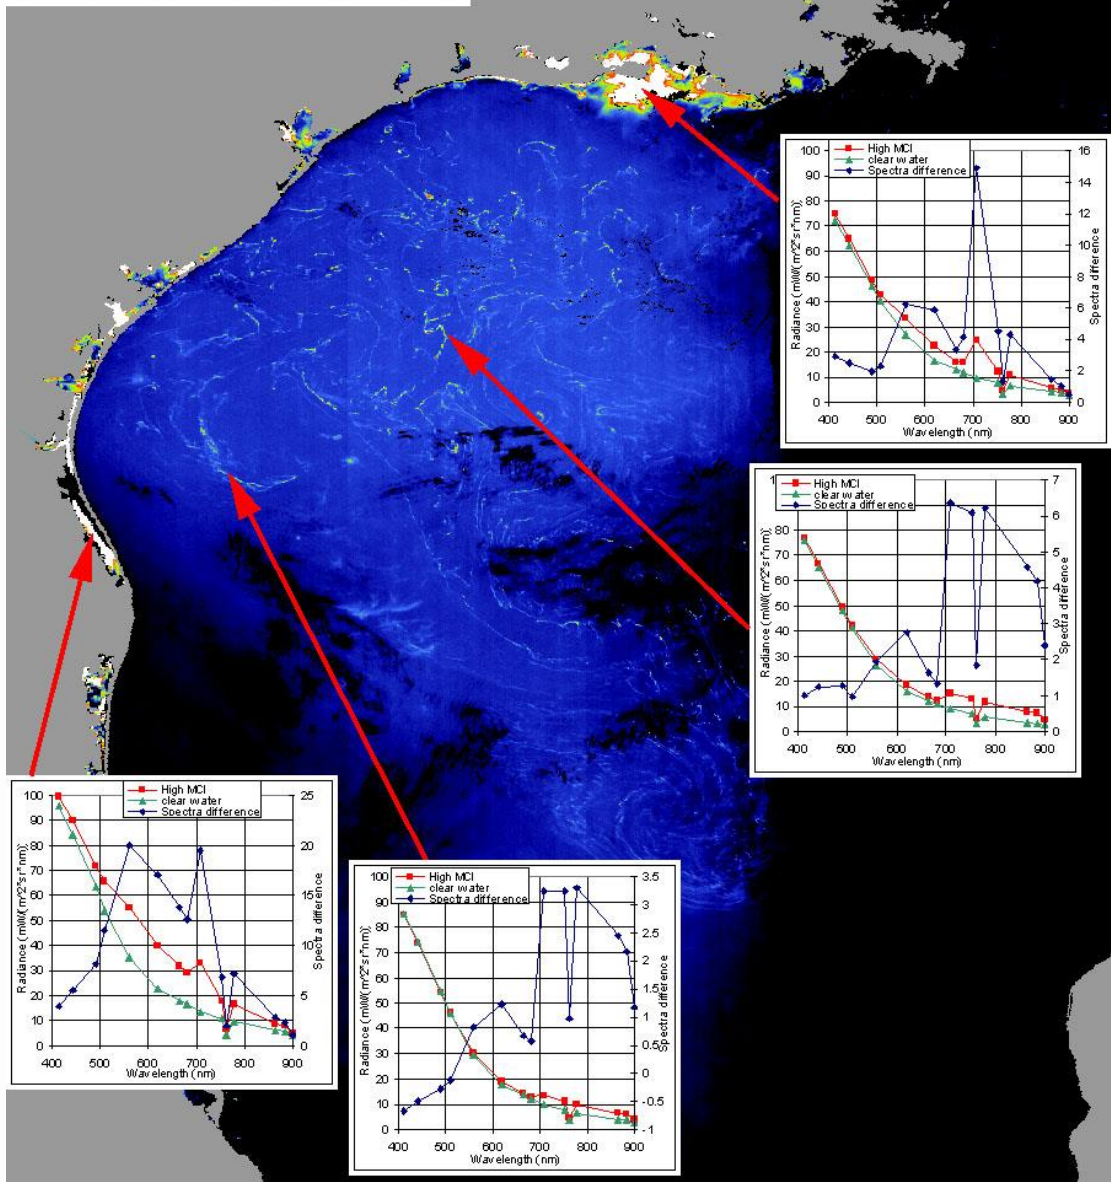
High MCI
clear water
Spectra difference

Radiance (mW/(m^2sr*nm))
100 90 80 70 60 50 40 30 20 10 0
16 14 12 10 8 6 4 2 0
Spectra difference
400 500 600 700 800 900
Wavelength (nm)

High MCI
clear water
Spectra difference

Radiance (mW/(m^2sr*nm))
1 90 80 70 60 50 40 30 20 10 0
7 6 5 4 3 2 1 0
Spectra difference
400 500 600 700 800 900
Wavelength (nm)

High MCI
clear water
Spectra difference

Radiance (mW/(m^2sr*nm))
100 90 80 70 60 50 40 30 20 10 0
25 20 15 10 5 0
Spectra difference
400 500 600 700 800 900
Wavelength (nm)

High MCI
clear water
Spectra difference

Radiance (mW/(m^2sr*nm))
100 90 80 70 60 50 40 30 20 10 0
3.5 3 2.5 2 1.5 1 0.5 0 -0.5 -1
Spectra difference
400 500 600 700 800 900
Wavelength (nm)